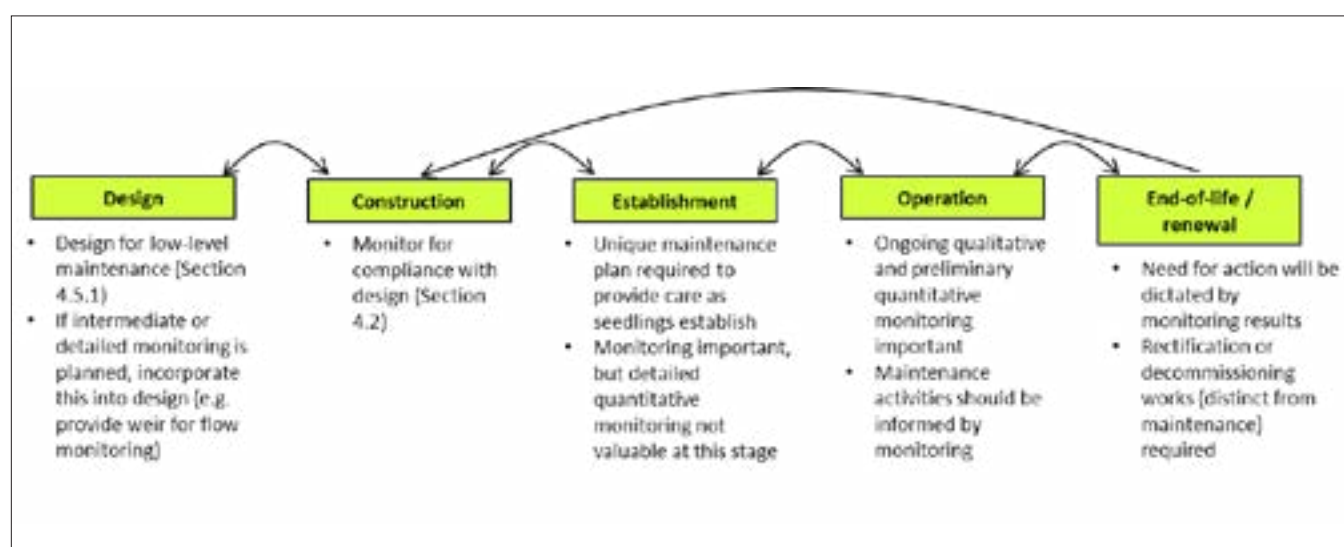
Design

- Design for low-level maintenance [Section 4.5.1)
- If intermediate or detailed monitoring is planned, incorporate this into design [e.g. provide weir for flow monitoring)

Construction

- Monitor for compliance with design [Section 4.2)

Establishment

- Unique maintenance plan required to provide care as seedlings establish
- Monitoring important, but detailed quantitative monitoring not valuable at this stage

Operation

- Ongoing qualitative and preliminary quantitative monitoring important
- Maintenance activities should be informed by monitoring

End-of-life / renewal

- Need for action will be dictated by monitoring results
- Rectification or decommissioning works [distinct from maintenance] required